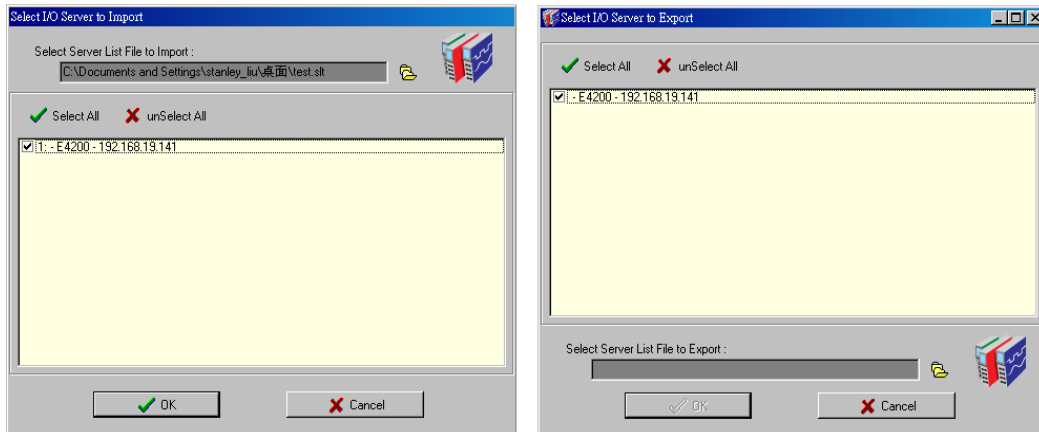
Select I/O Server to Import

Select Server List File to Import :

C:\Documents and Settings\stanley_liu\桌面\test.slt

Select All unSelect All

1: - E4200 - 192.168.19.141

OK Cancel

Select I/O Server to Export

Select All unSelect All

- E4200 - 192.168.19.141

Select Server List File to Export :

OK Cancel